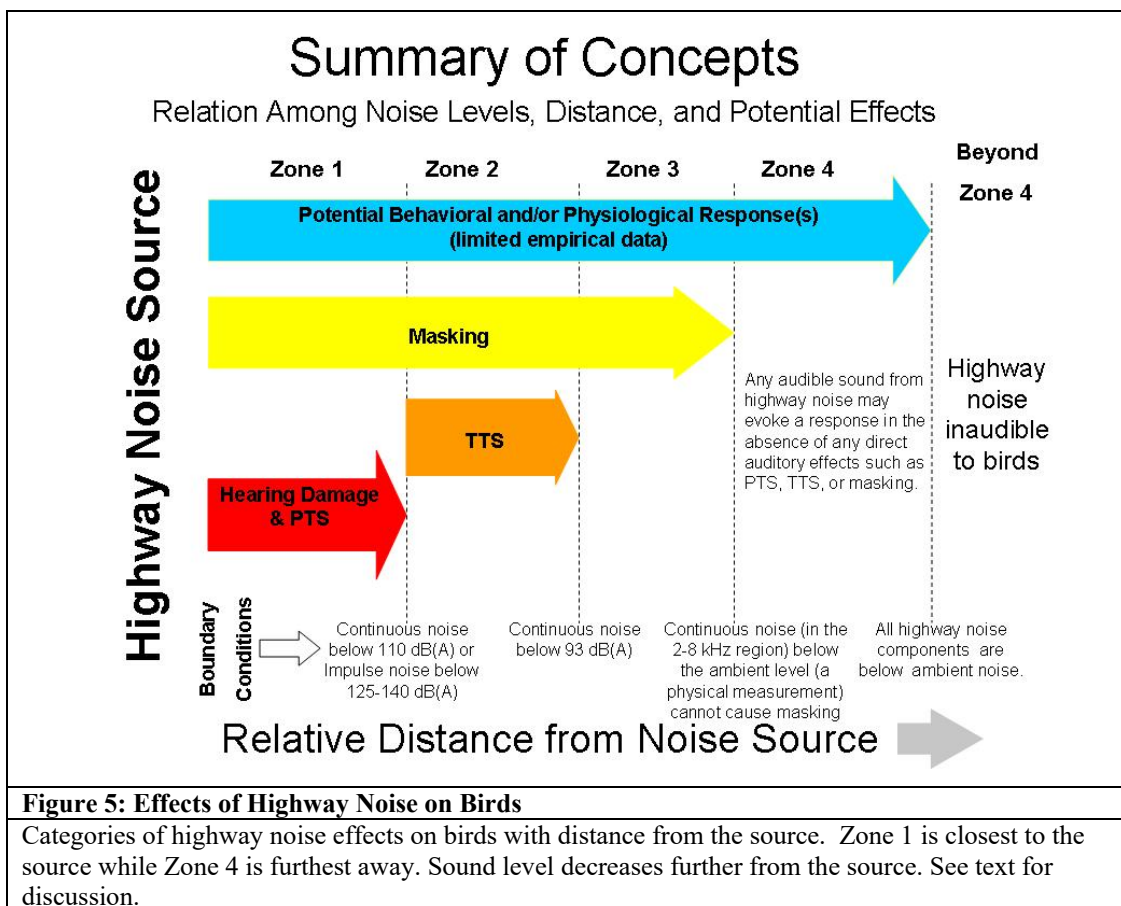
Summary of Concepts

Relation Among Noise Levels, Distance, and Potential Effects

Zone 1 | Zone 2 | Zone 3 | Zone 4 | Beyond Zone 4

Highway Noise Source

Potential Behavioral and/or Physiological Response(s) (limited empirical data)

Masking

TTS

Hearing Damage & PTS

Any audible sound from highway noise may evoke a response in the absence of any direct auditory effects such as PTS, TTS, or masking.

Highway noise inaudible to birds

Boundary Conditions

Continuous noise below 110 dB(A) or Impulse noise below 125-140 dB(A)

Continuous noise below 93 dB(A)

Continuous noise (in the 2-8 kHz region) below the ambient level (a physical measurement) cannot cause masking

All highway noise components are below ambient noise.

Relative Distance from Noise Source

Figure 5: Effects of Highway Noise on Birds

Categories of highway noise effects on birds with distance from the source. Zone 1 is closest to the source while Zone 4 is furthest away. Sound level decreases further from the source. See text for discussion.